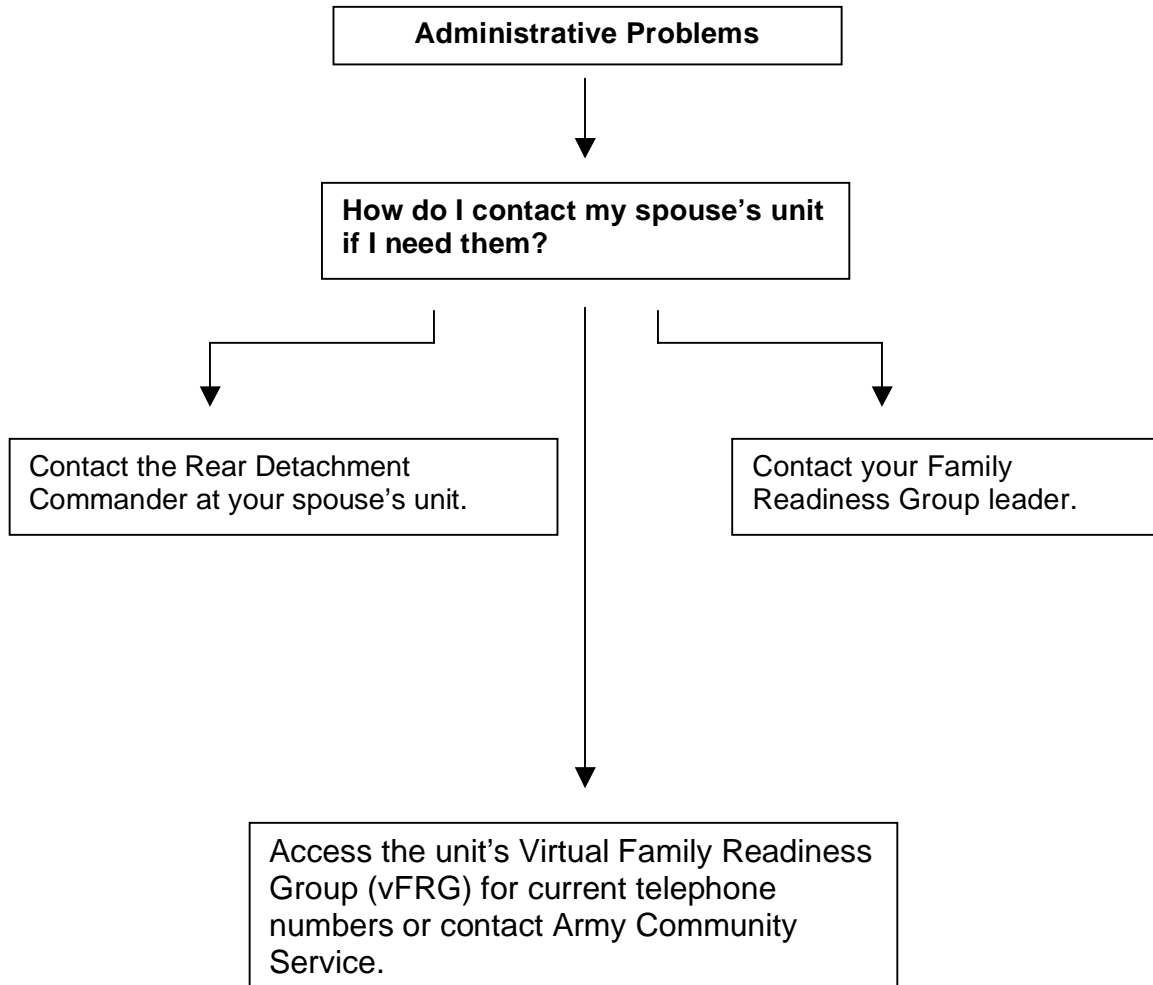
Administrative Problems

How do I contact my spouse's unit if I need them?

Contact the Rear Detachment Commander at your spouse's unit.

Contact your Family Readiness Group leader.

Access the unit's Virtual Family Readiness Group (vFRG) for current telephone numbers or contact Army Community Service.